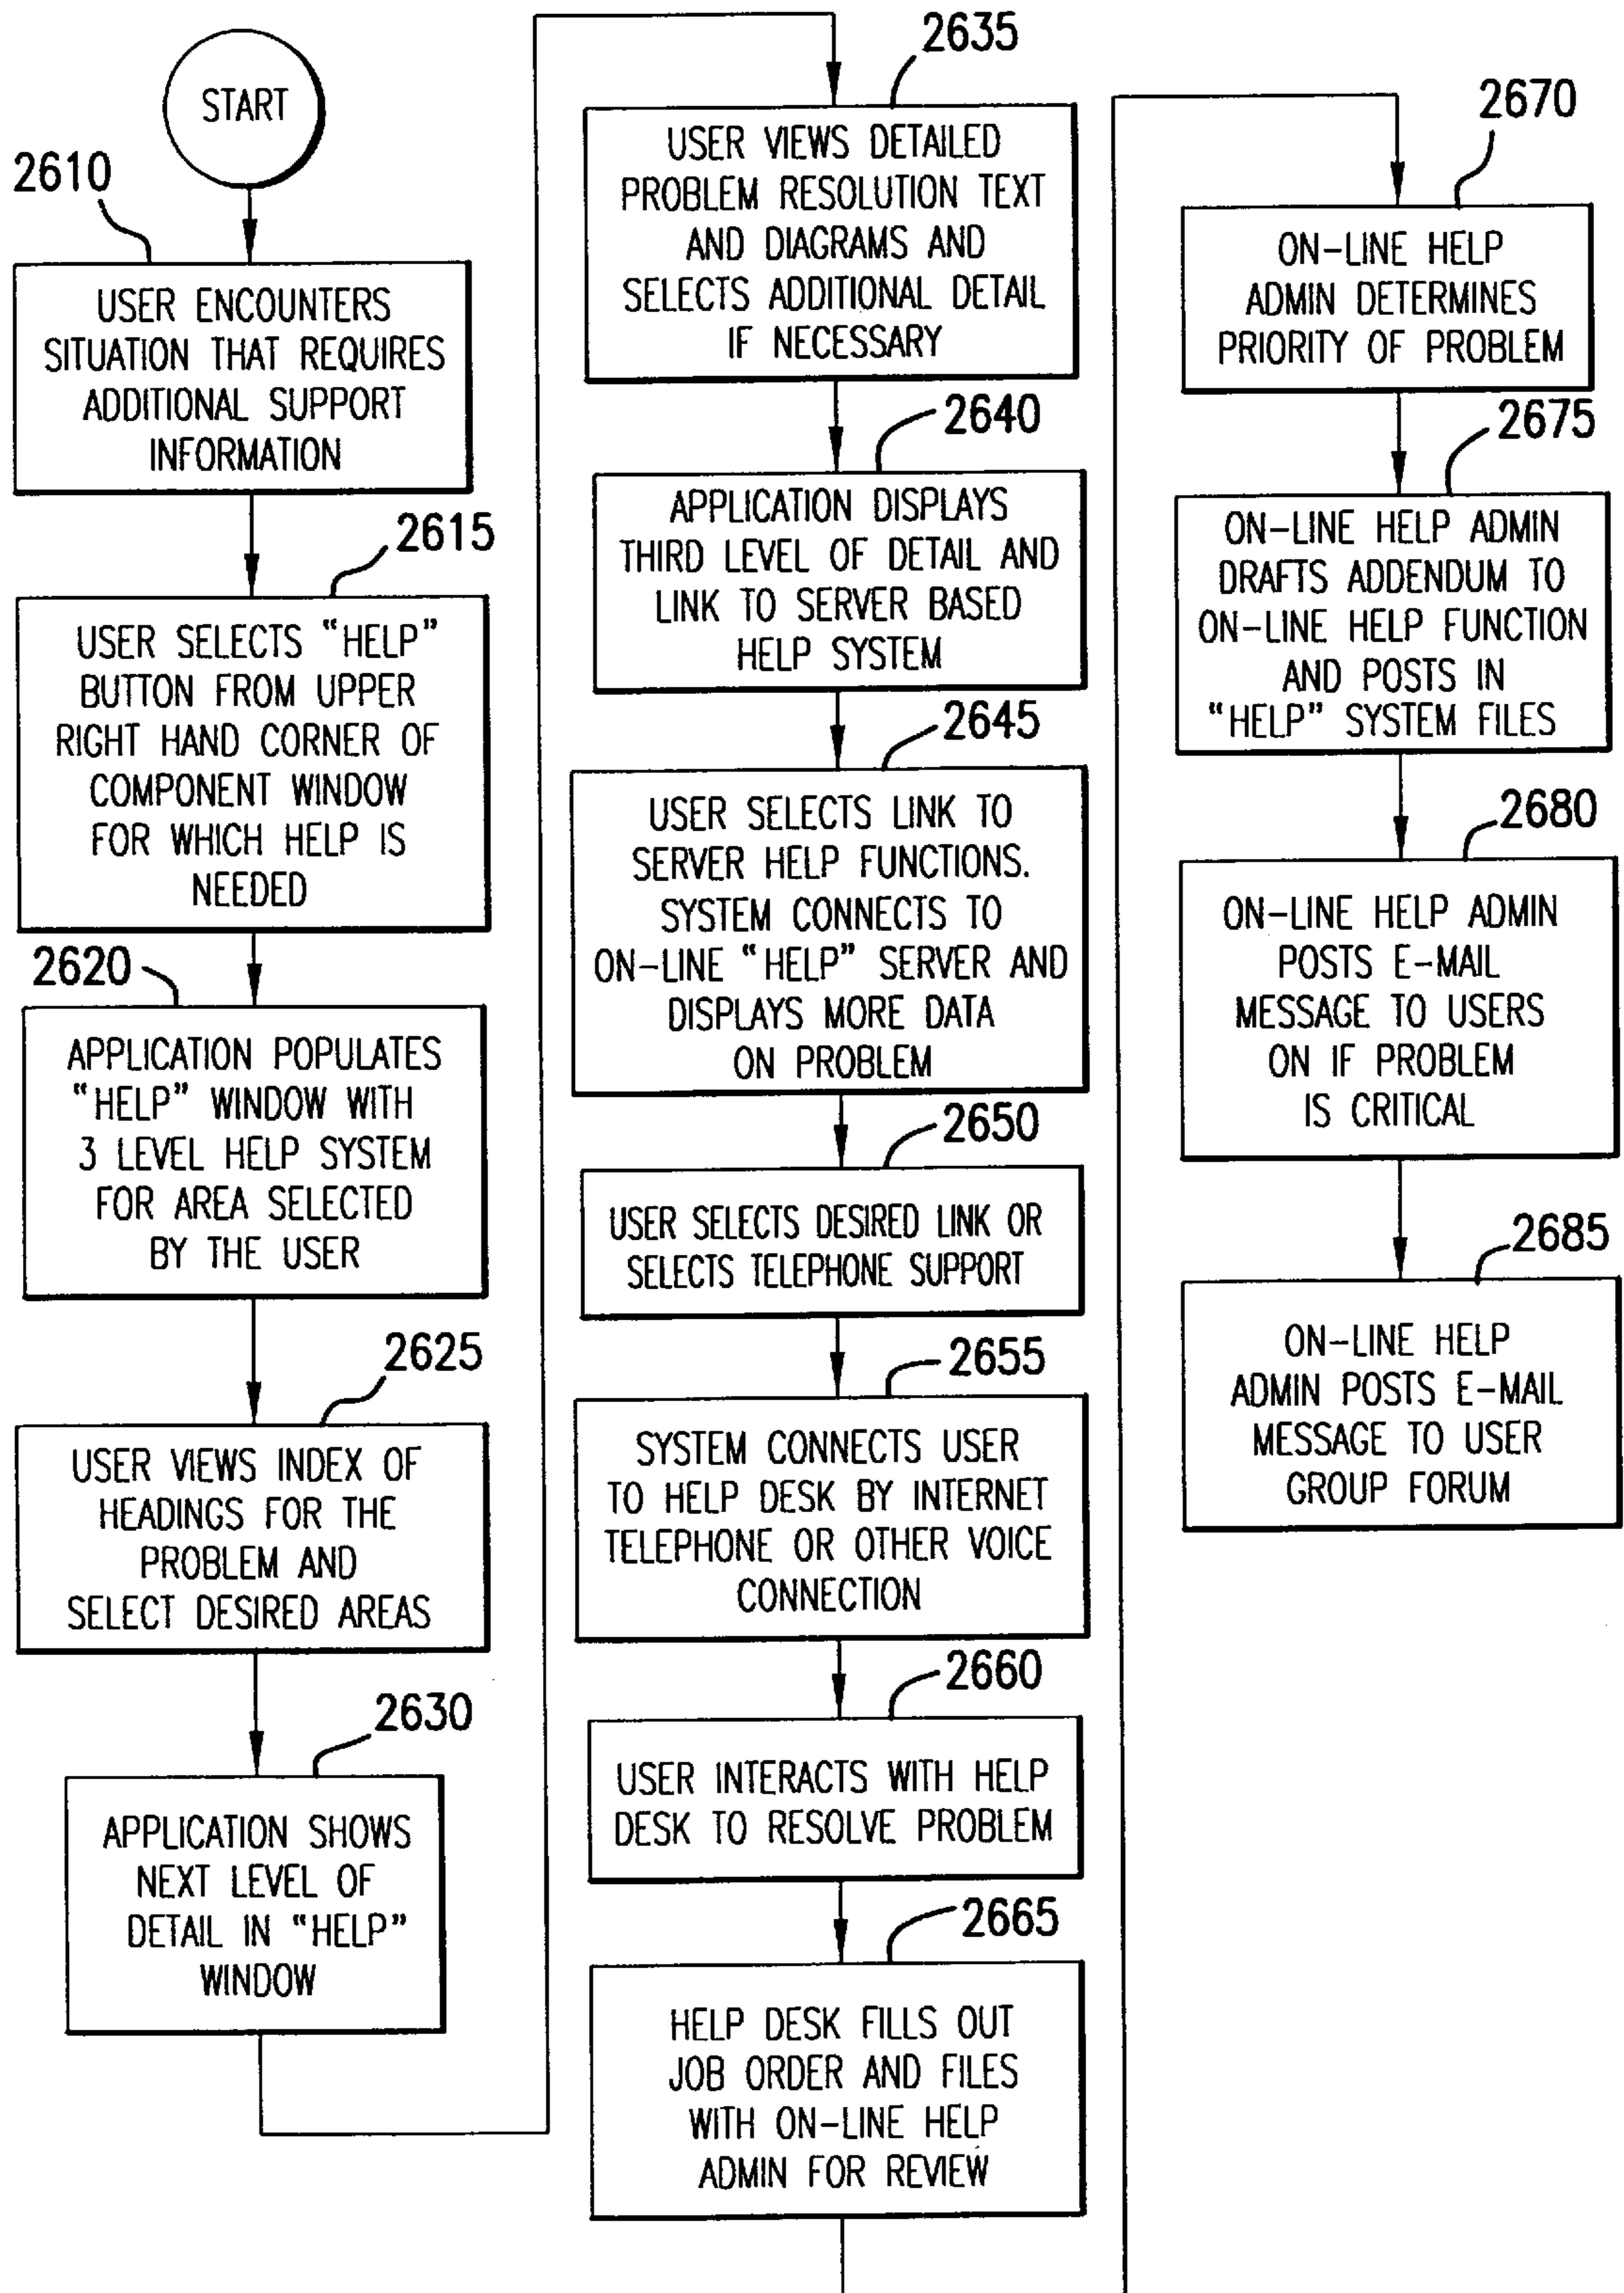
START

2610

USER ENCOUNTERS SITUATION THAT REQUIRES ADDITIONAL SUPPORT INFORMATION

2615

USER SELECTS "HELP" BUTTON FROM UPPER RIGHT HAND CORNER OF COMPONENT WINDOW FOR WHICH HELP IS NEEDED

2620

APPLICATION POPULATES "HELP" WINDOW WITH 3 LEVEL HELP SYSTEM FOR AREA SELECTED BY THE USER

2625

USER VIEWS INDEX OF HEADINGS FOR THE PROBLEM AND SELECT DESIRED AREAS

2630

APPLICATION SHOWS NEXT LEVEL OF DETAIL IN "HELP" WINDOW

2635

USER VIEWS DETAILED PROBLEM RESOLUTION TEXT AND DIAGRAMS AND SELECTS ADDITIONAL DETAIL IF NECESSARY

2640

APPLICATION DISPLAYS THIRD LEVEL OF DETAIL AND LINK TO SERVER BASED HELP SYSTEM

2645

USER SELECTS LINK TO SERVER HELP FUNCTIONS. SYSTEM CONNECTS TO ON-LINE "HELP" SERVER AND DISPLAYS MORE DATA ON PROBLEM

2650

USER SELECTS DESIRED LINK OR SELECTS TELEPHONE SUPPORT

2655

SYSTEM CONNECTS USER TO HELP DESK BY INTERNET TELEPHONE OR OTHER VOICE CONNECTION

2660

USER INTERACTS WITH HELP DESK TO RESOLVE PROBLEM

2665

HELP DESK FILLS OUT JOB ORDER AND FILES WITH ON-LINE HELP ADMIN FOR REVIEW

2670

ON-LINE HELP ADMIN DETERMINES PRIORITY OF PROBLEM

2675

ON-LINE HELP ADMIN DRAFTS ADDENDUM TO ON-LINE HELP FUNCTION AND POSTS IN "HELP" SYSTEM FILES

2680

ON-LINE HELP ADMIN POSTS E-MAIL MESSAGE TO USERS ON IF PROBLEM IS CRITICAL

2685

ON-LINE HELP ADMIN POSTS E-MAIL MESSAGE TO USER GROUP FORUM